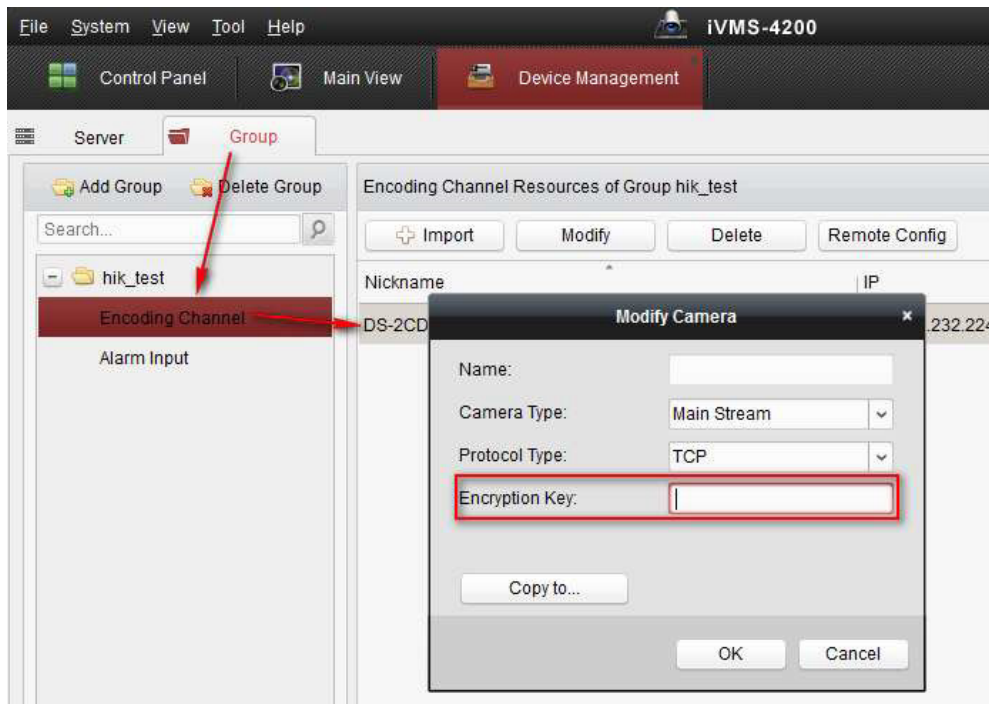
File System View Tool Help

iVMS-4200

Control Panel

Main View

Device Management

Server

Group

Add Group

Delete Group

Search...

hik_test

Encoding Channel

Alarm Input

Encoding Channel Resources of Group hik_test

Import

Modify

Delete

Remote Config

Nickname

IP

DS-2CD

.232.224

Modify Camera

Name:

Camera Type:

Main Stream

Protocol Type:

TCP

Encryption Key:

Copy to...

OK

Cancel